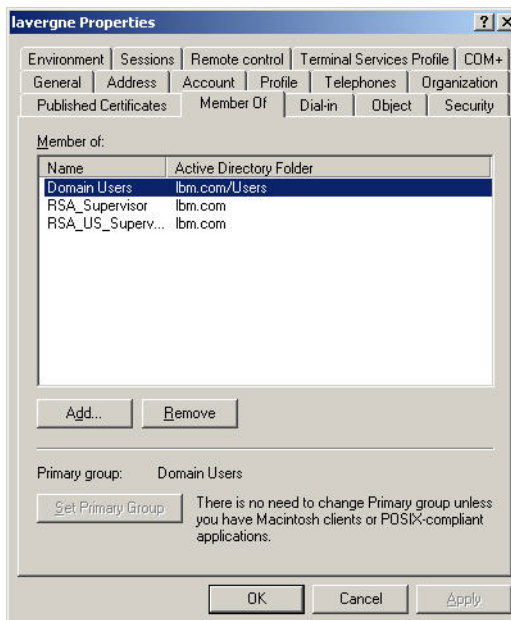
lavergne Properties

? X

Environment | Sessions | Remote control | Terminal Services Profile | COM+
General | Address | Account | Profile | Telephones | Organization
Published Certificates | Member Of | Dial-in | Object | Security

Member of:

| Name | Active Directory Folder |
|---|---|
| Domain Users | lbm.com/Users |
| RSA_Supervisor | lbm.com |
| RSA_US_Superv... | lbm.com |

Add... Remove

Primary group: Domain Users

Set Primary Group

There is no need to change Primary group unless you have Macintosh clients or POSIX-compliant applications.

OK Cancel Apply